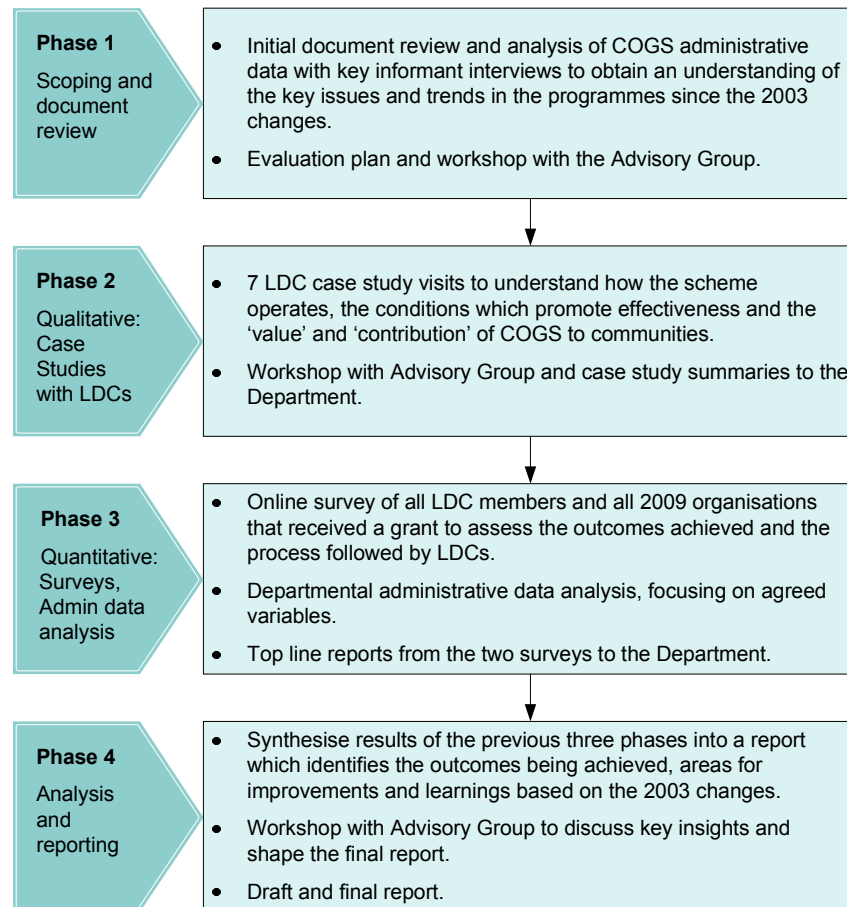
Phase 1

Scoping and document review

- Initial document review and analysis of COGS administrative data with key informant interviews to obtain an understanding of the key issues and trends in the programmes since the 2003 changes.
- Evaluation plan and workshop with the Advisory Group.

Phase 2

Qualitative: Case Studies with LDCs

- 7 LDC case study visits to understand how the scheme operates, the conditions which promote effectiveness and the 'value' and 'contribution' of COGS to communities.
- Workshop with Advisory Group and case study summaries to the Department.

Phase 3

Quantitative: Surveys, Admin data analysis

- Online survey of all LDC members and all 2009 organisations that received a grant to assess the outcomes achieved and the process followed by LDCs.
- Departmental administrative data analysis, focusing on agreed variables.
- Top line reports from the two surveys to the Department.

Phase 4

Analysis and reporting

- Synthesise results of the previous three phases into a report which identifies the outcomes being achieved, areas for improvements and learnings based on the 2003 changes.
- Workshop with Advisory Group to discuss key insights and shape the final report.
- Draft and final report.